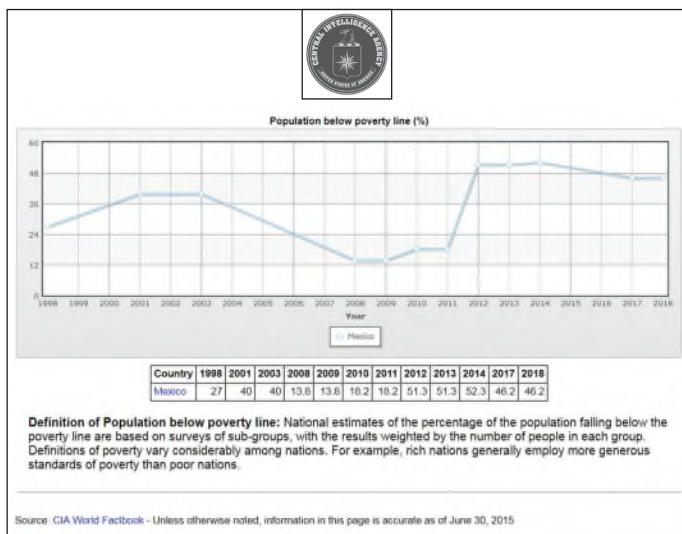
CENTRAL INTELLIGENCE AGENCY
UNITED STATES OF AMERICA

Population below poverty line (%)

60
48
36
24
12
0

1998 1999 2000 2001 2002 2003 2004 2005 2006 2007 2008 2009 2010 2011 2012 2013 2014 2015 2016 2017 2018
Year

Mexico

| Country | 1998 | 2001 | 2003 | 2008 | 2009 | 2010 | 2011 | 2012 | 2013 | 2014 | 2017 | 2018 |
|---|---|---|---|---|---|---|---|---|---|---|---|---|
| Mexico | 27 | 40 | 40 | 13.8 | 13.8 | 18.2 | 18.2 | 51.3 | 51.3 | 52.3 | 46.2 | 46.2 |

**Definition of Population below poverty line:** National estimates of the percentage of the population falling below the poverty line are based on surveys of sub-groups, with the results weighted by the number of people in each group. Definitions of poverty vary considerably among nations. For example, rich nations generally employ more generous standards of poverty than poor nations.

Source: CIA World Factbook - Unless otherwise noted, information in this page is accurate as of June 30, 2015